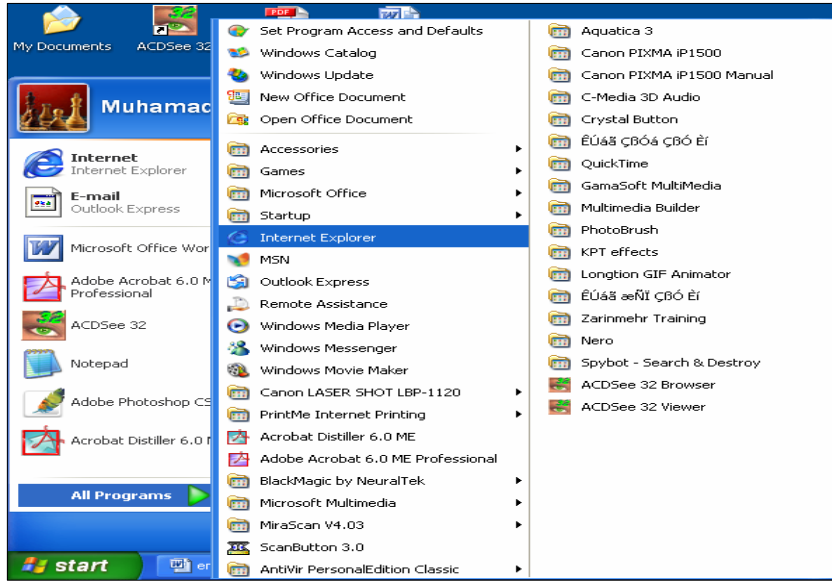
PDF

My Documents

ACDSee 32

Muhamac

Internet
Internet Explorer

E-mail
Outlook Express

Microsoft Office Wor

Adobe Acrobat 6.0 M
Professional

ACDSee 32

Notepad

Adobe Photoshop CS

Acrobat Distiller 6.0 M

All Programs

start

er

Set Program Access and Defaults
Windows Catalog
Windows Update
New Office Document
Open Office Document
Accessories
Games
Microsoft Office
Startup
Internet Explorer
MSN
Outlook Express
Remote Assistance
Windows Media Player
Windows Messenger
Windows Movie Maker
Canon LASER SHOT LBP-1120
PrintMe Internet Printing
Acrobat Distiller 6.0 ME
Adobe Acrobat 6.0 ME Professional
BlackMagic by NeuralTek
Microsoft Multimedia
MiraScan V4.03
ScanButton 3.0
AntiVir PersonalEdition Classic

Aquatica 3
Canon PIXMA iP1500
Canon PIXMA iP1500 Manual
C-Media 3D Audio
Crystal Button
ÊÚáã ÇBÓá ÇBÓ Èí
QuickTime
GamaSoft MultiMedia
Multimedia Builder
PhotoBrush
KPT effects
Longtion GIF Animator
ÊÚáã æÑÏ ÇBÓ Èí
Zarinmehr Training
Nero
Spybot - Search & Destroy
ACDSee 32 Browser
ACDSee 32 Viewer